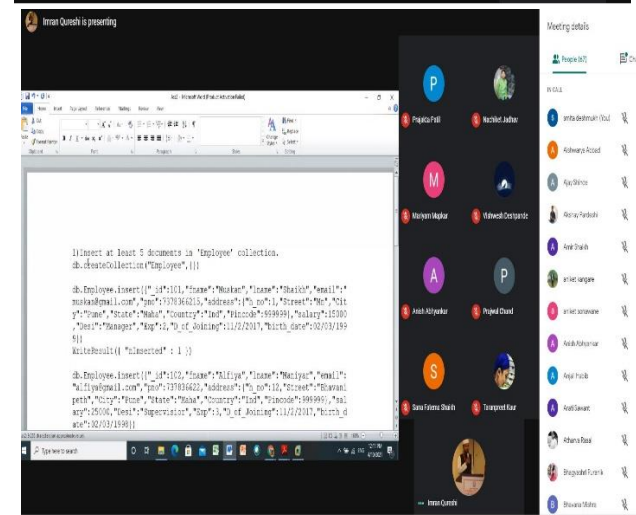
Imran Qureshi is presenting

Meeting details

People (67)

IN CALL

1)Insert at least 5 documents in 'Employee' collection.
db.createCollection("Employee")

db.Employee.insert({"_id":101,"fname":"Muskan","lname":"Shaikh","email":"muskan@gmail.com","pno":7378366215,"address":{"h_no":1,"Street":"Mc","City":"Pune","State":"Maha","Country":"Ind","Pincode":999999},"salary":15000,"Desi":"Manager","Exp":2,"D_of_Joining":11/2/2017,"birth_date":02/03/1999})
WriteResult({ "nInserted" : 1 })

db.Employee.insert({"_id":102,"fname":"Alfiya","lname":"Maniyar","email":"alfiya@gmail.com","pno":737836622,"address":{"h_no":12,"Street":"Bhavani peth","City":"Pune","State":"Maha","Country":"Ind","Pincode":999999},"salary":25000,"Desi":"Supervisior","Exp":3,"D_of_Joining":11/2/2017,"birth_date":02/03/1998})

Type here to search

Prajakta Patil
Nachiket Jadhav
Mariyam Mapkar
Vishwesh Deshpande
Anish Abhyankar
Prajwal Chand
Sana Fatema Shaikh
Taranpreet Kaur
Imran Qureshi

smita deshmukh (You)
Aishwarya Aozad
Ajay Shinde
Akshay Pardeshi
Amit Shaikh
aniket kangare
aniket sonawane
Anish Abhyankar
Anjali Inada
Arati Sawant
Athama Rasal
Bhagyashri Funnik
Bhavana Mishra